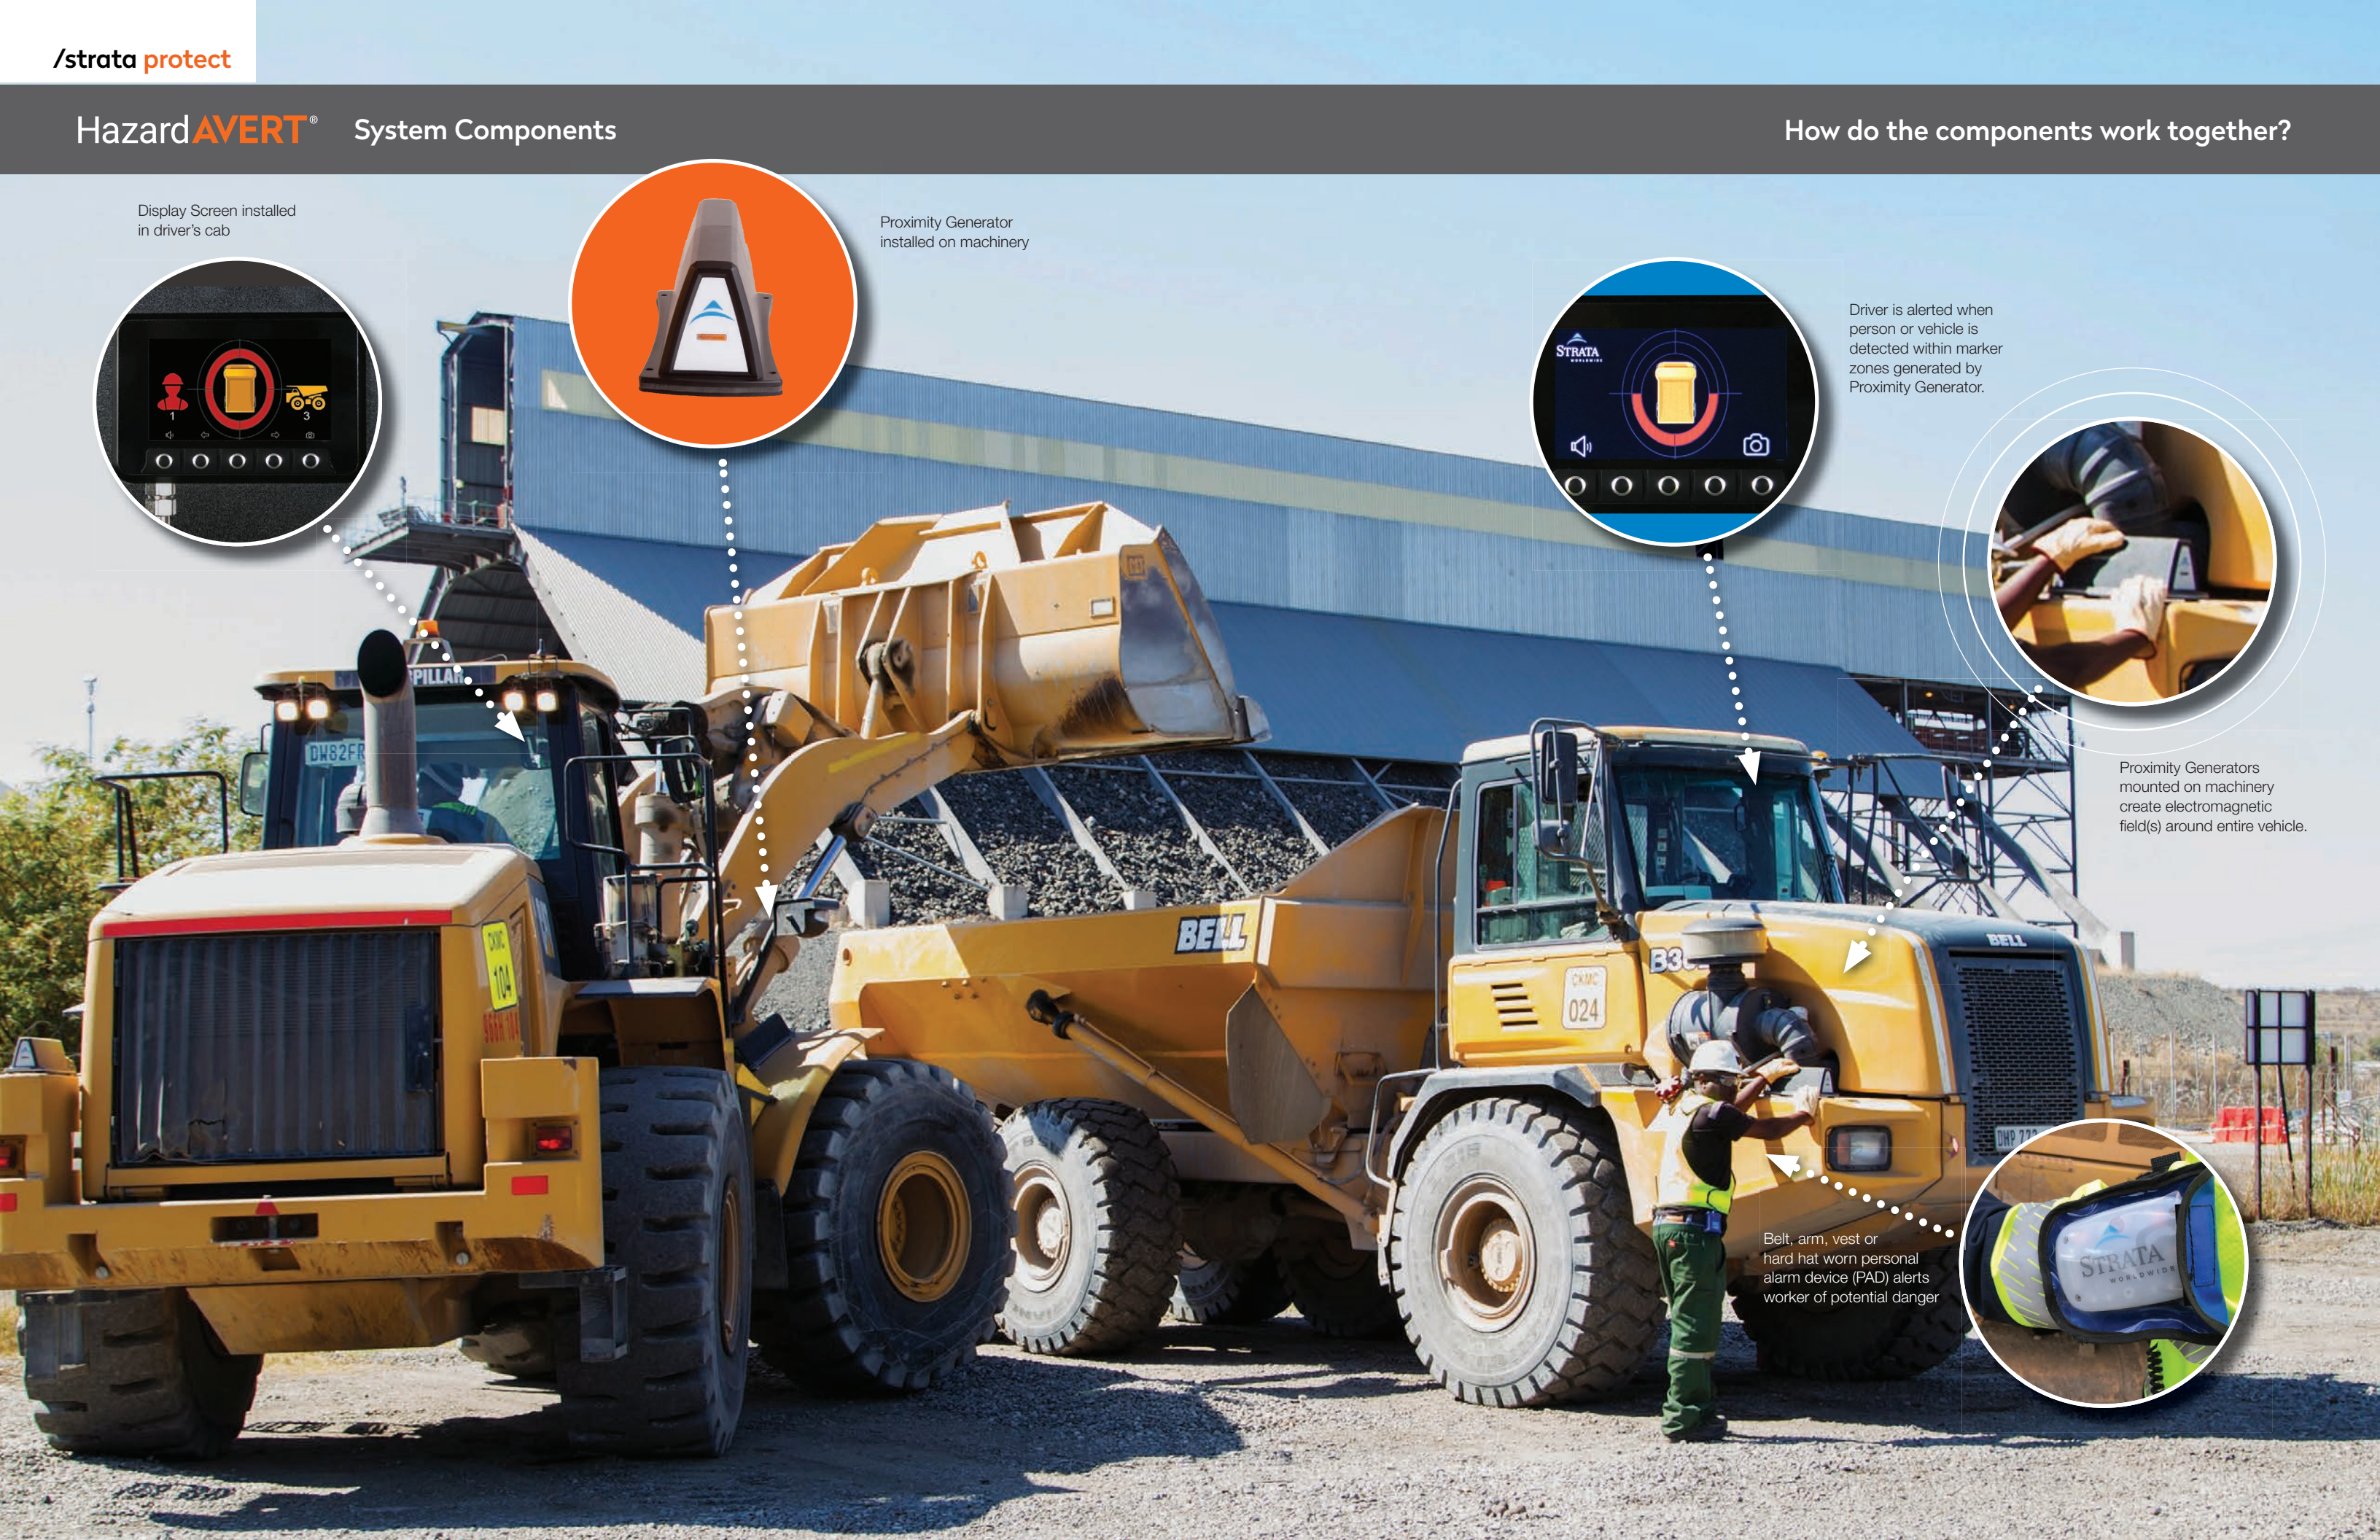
/strata protect

HazardAVERT® System Components

How do the components work together?

Display Screen installed in driver's cab

Proximity Generator installed on machinery

STRATA

Driver is alerted when person or vehicle is detected within marker zones generated by Proximity Generator.

Proximity Generators mounted on machinery create electromagnetic field(s) around entire vehicle.

Belt, arm, vest or hard hat worn personal alarm device (PAD) alerts worker of potential danger

STRATA WORLDWIDE

PILLAR

DW82FR

CKMC 104

BELL

B3

CKMC 024

BELL